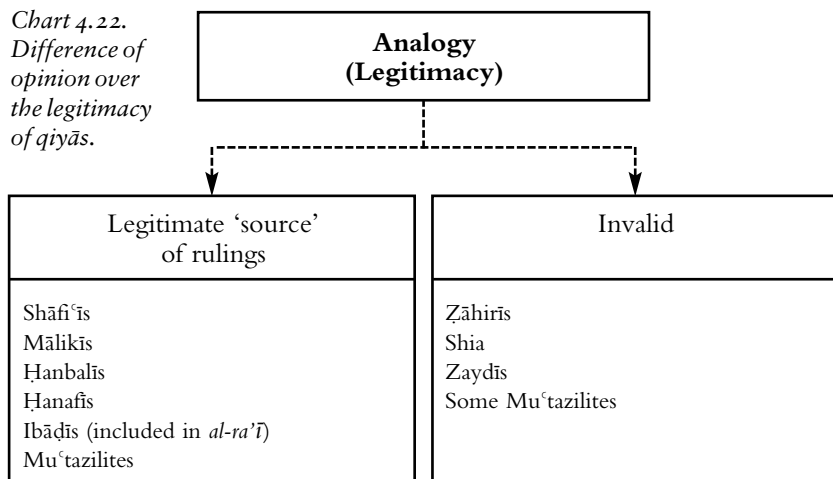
Chart 4.22. Difference of opinion over the legitimacy of qiyās.

Analogy (Legitimacy)

Legitimate 'source' of rulings

Shāfiʿīs
Mālikīs
Ḥanbalīs
Ḥanafīs
Ibāḍīs (included in al-ra'ī)
Muʿtazilites

Invalid

Ẓāhirīs
Shia
Zaydīs
Some Muʿtazilites